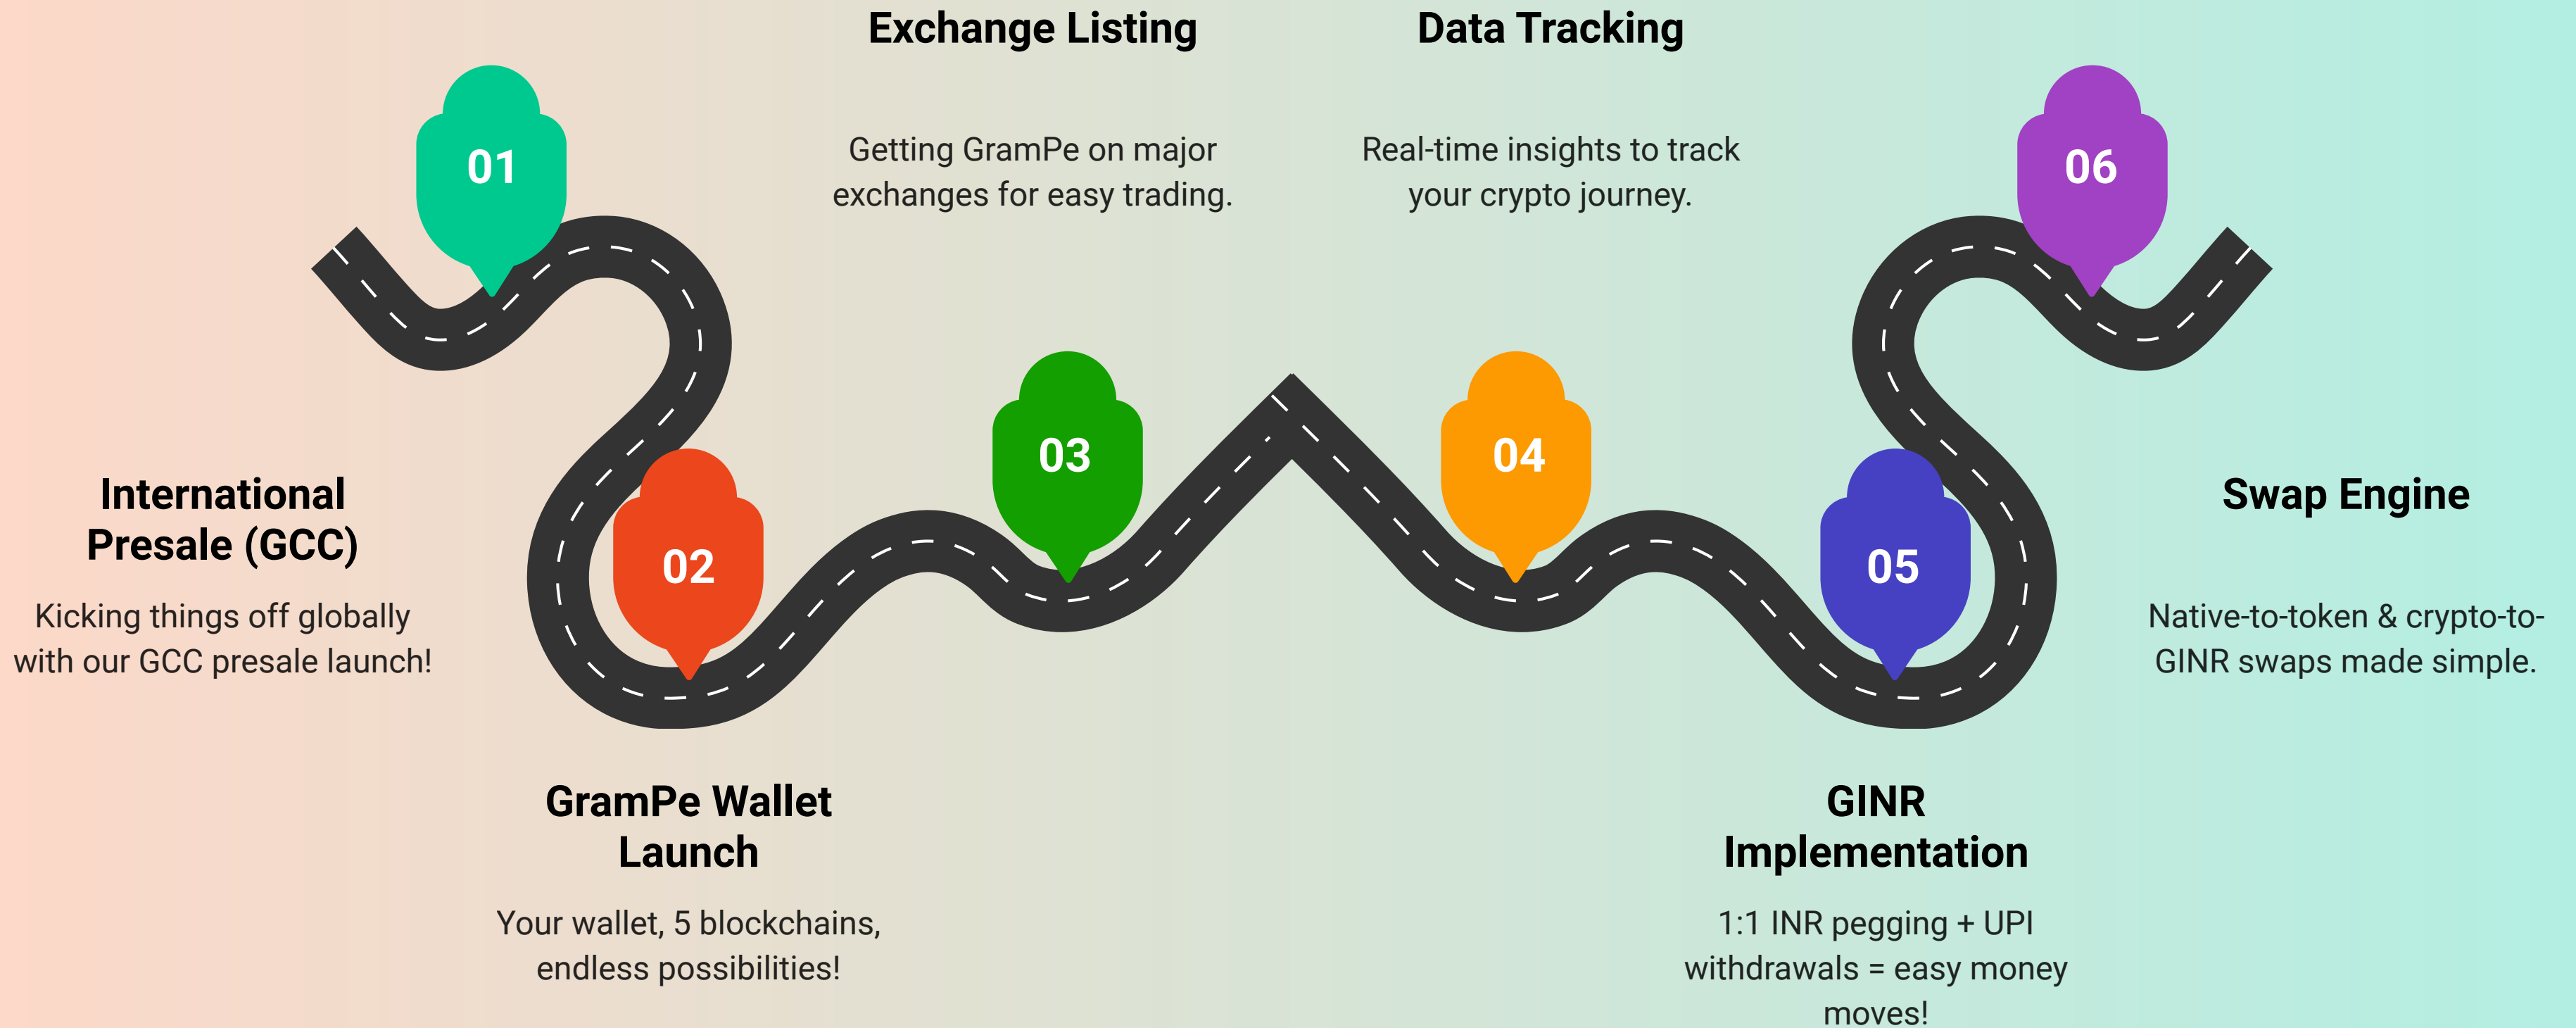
01

International Presale (GCC)

Kicking things off globally with our GCC presale launch!

02

GramPe Wallet Launch

Your wallet, 5 blockchains, endless possibilities!

03

Exchange Listing

Getting GramPe on major exchanges for easy trading.

04

Data Tracking

Real-time insights to track your crypto journey.

05

GINR Implementation

1:1 INR pegging + UPI withdrawals = easy money moves!

06

Swap Engine

Native-to-token & crypto-to-GINR swaps made simple.